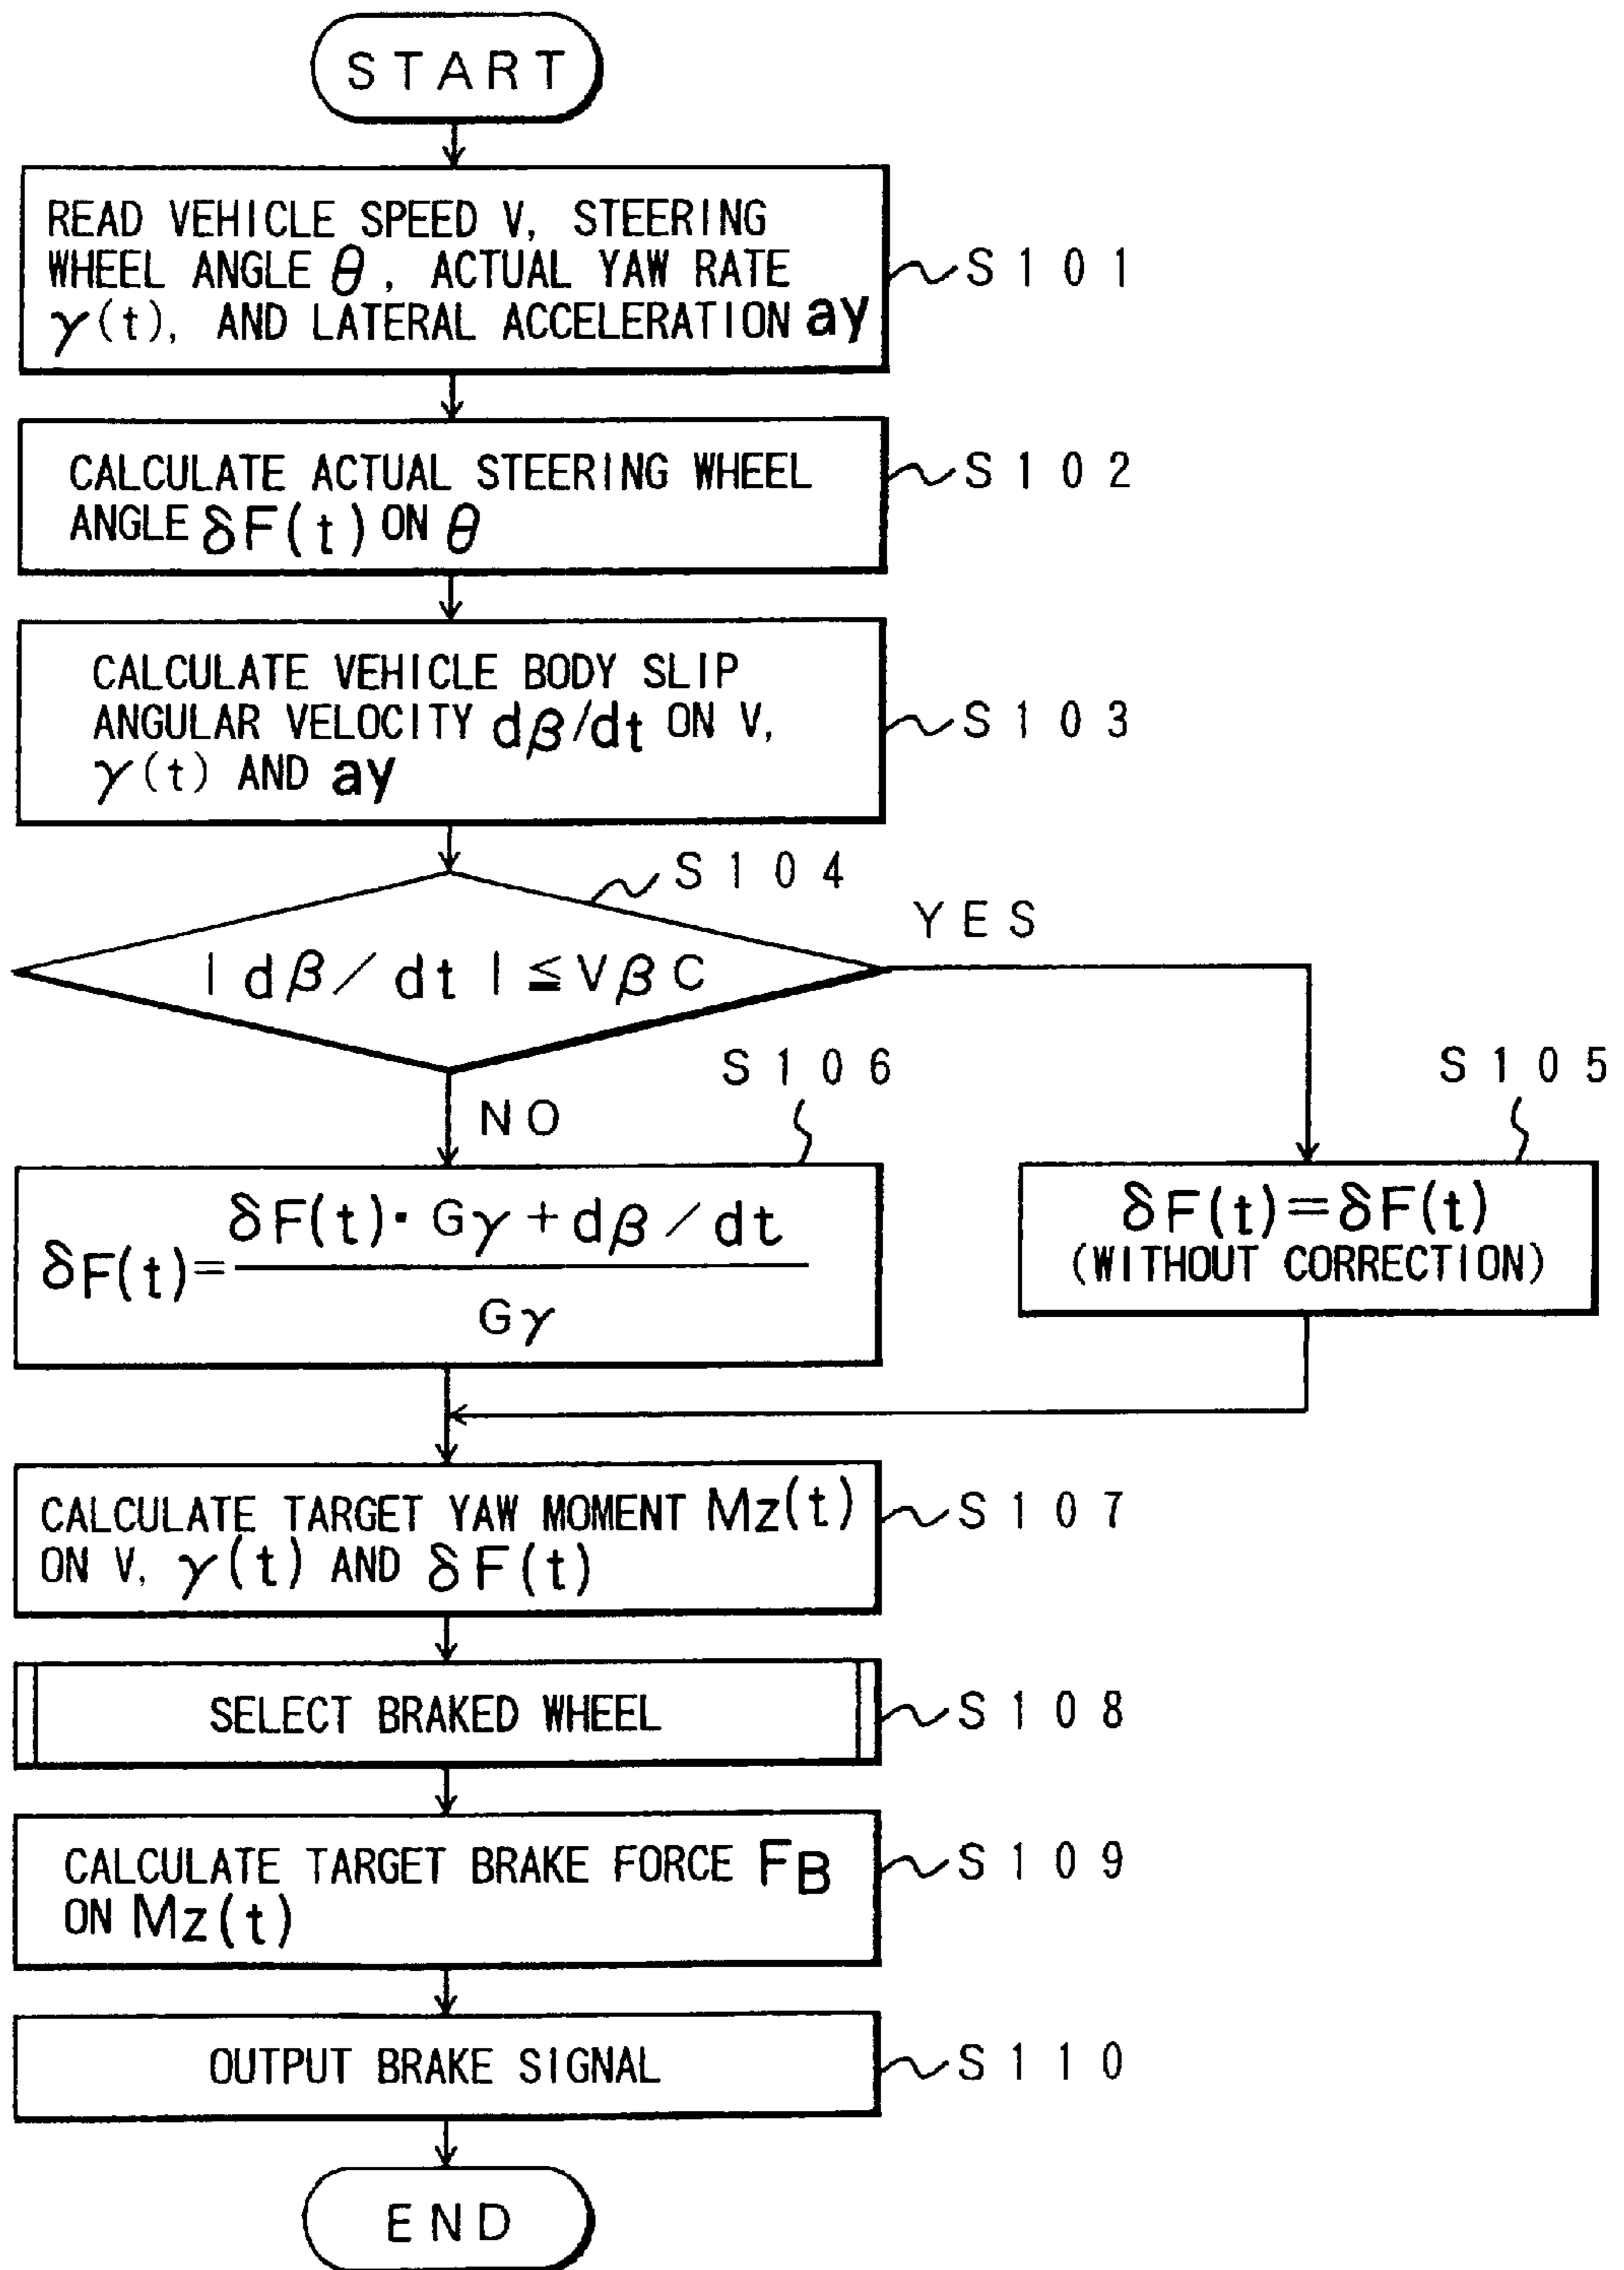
START

READ VEHICLE SPEED V, STEERING WHEEL ANGLE $\theta$, ACTUAL YAW RATE $\gamma(t)$, AND LATERAL ACCELERATION ay

S101

CALCULATE ACTUAL STEERING WHEEL ANGLE $\delta F(t)$ ON $\theta$

S102

CALCULATE VEHICLE BODY SLIP ANGULAR VELOCITY $d\beta/dt$ ON V, $\gamma(t)$ AND ay

S103

S104

$|d\beta/dt| \leqq V\beta C$

YES

NO

S106

$\delta F(t)=\frac{\delta F(t)\cdot G\gamma+d\beta/dt}{G\gamma}$

S105

$\delta F(t)=\delta F(t)$
(WITHOUT CORRECTION)

CALCULATE TARGET YAW MOMENT $Mz(t)$ ON V, $\gamma(t)$ AND $\delta F(t)$

S107

SELECT BRAKED WHEEL

S108

CALCULATE TARGET BRAKE FORCE $F_B$ ON $Mz(t)$

S109

OUTPUT BRAKE SIGNAL

S110

END